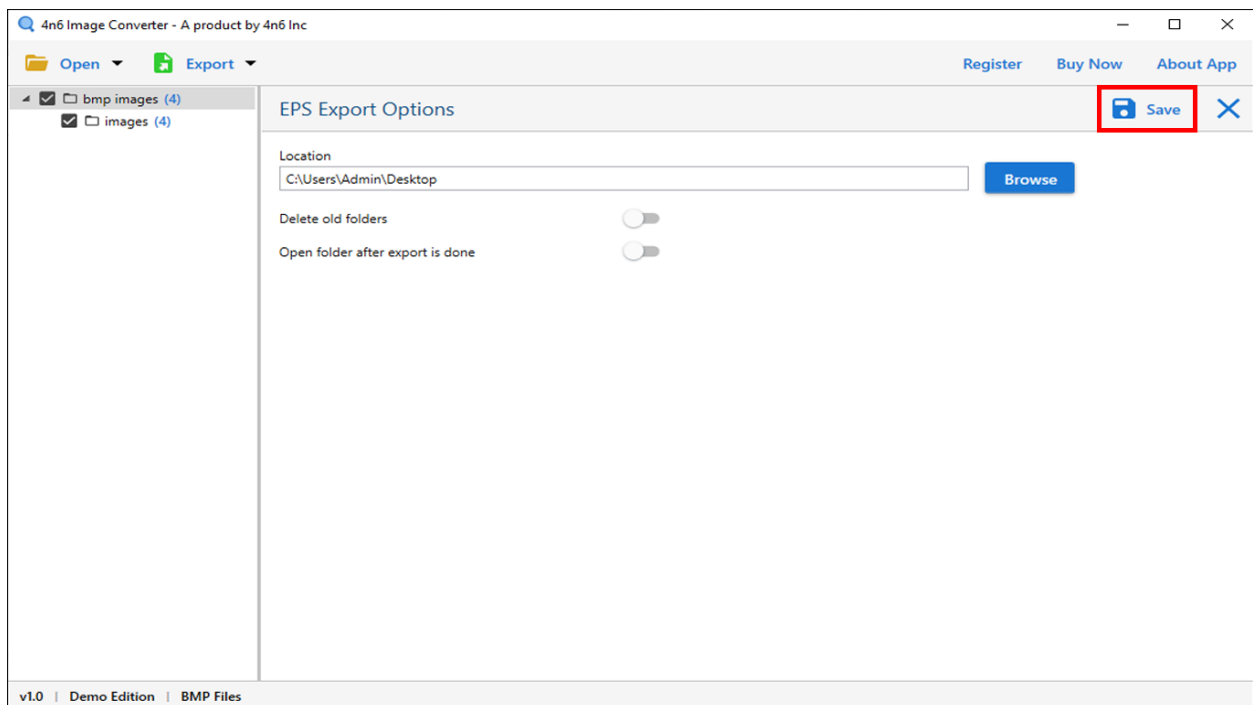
4n6 Image Converter - A product by 4n6 Inc

Open Export

Register Buy Now About App

bmp images (4)
images (4)

EPS Export Options

Save

Location
C:\Users\Admin\Desktop
Browse

Delete old folders

Open folder after export is done

v1.0 | Demo Edition | BMP Files